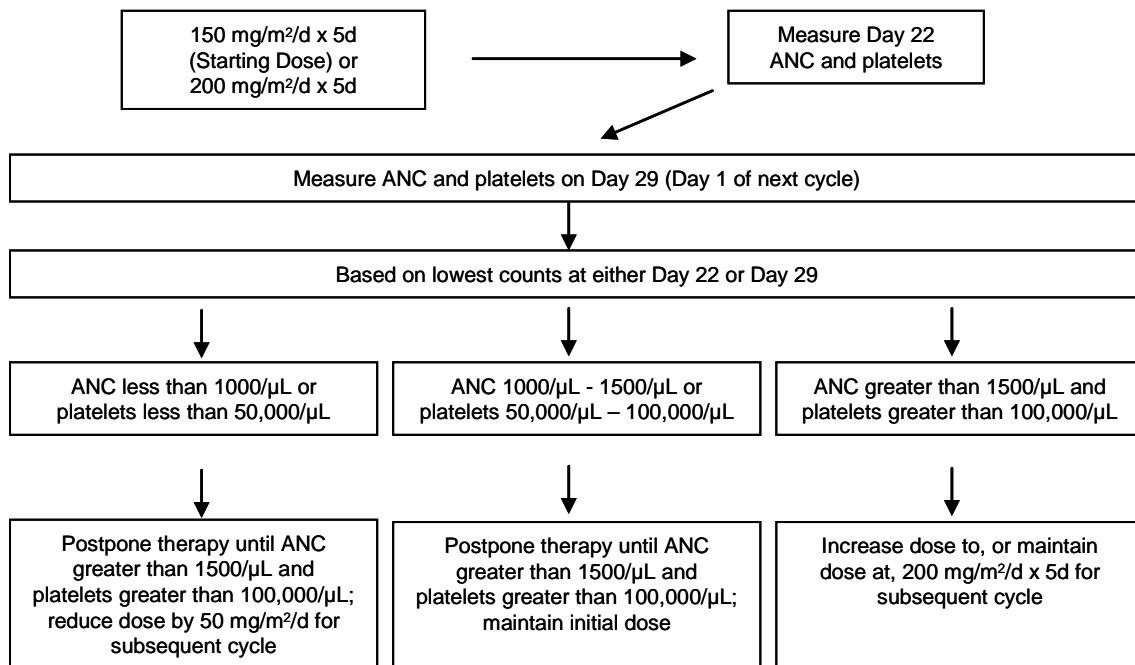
150 mg/m²/d x 5d (Starting Dose) or 200 mg/m²/d x 5d

Measure Day 22 ANC and platelets

Measure ANC and platelets on Day 29 (Day 1 of next cycle)

Based on lowest counts at either Day 22 or Day 29

ANC less than 1000/µL or platelets less than 50,000/µL

ANC 1000/µL - 1500/µL or platelets 50,000/µL – 100,000/µL

ANC greater than 1500/µL and platelets greater than 100,000/µL

Postpone therapy until ANC greater than 1500/µL and platelets greater than 100,000/µL; reduce dose by 50 mg/m²/d for subsequent cycle

Postpone therapy until ANC greater than 1500/µL and platelets greater than 100,000/µL; maintain initial dose

Increase dose to, or maintain dose at, 200 mg/m²/d x 5d for subsequent cycle